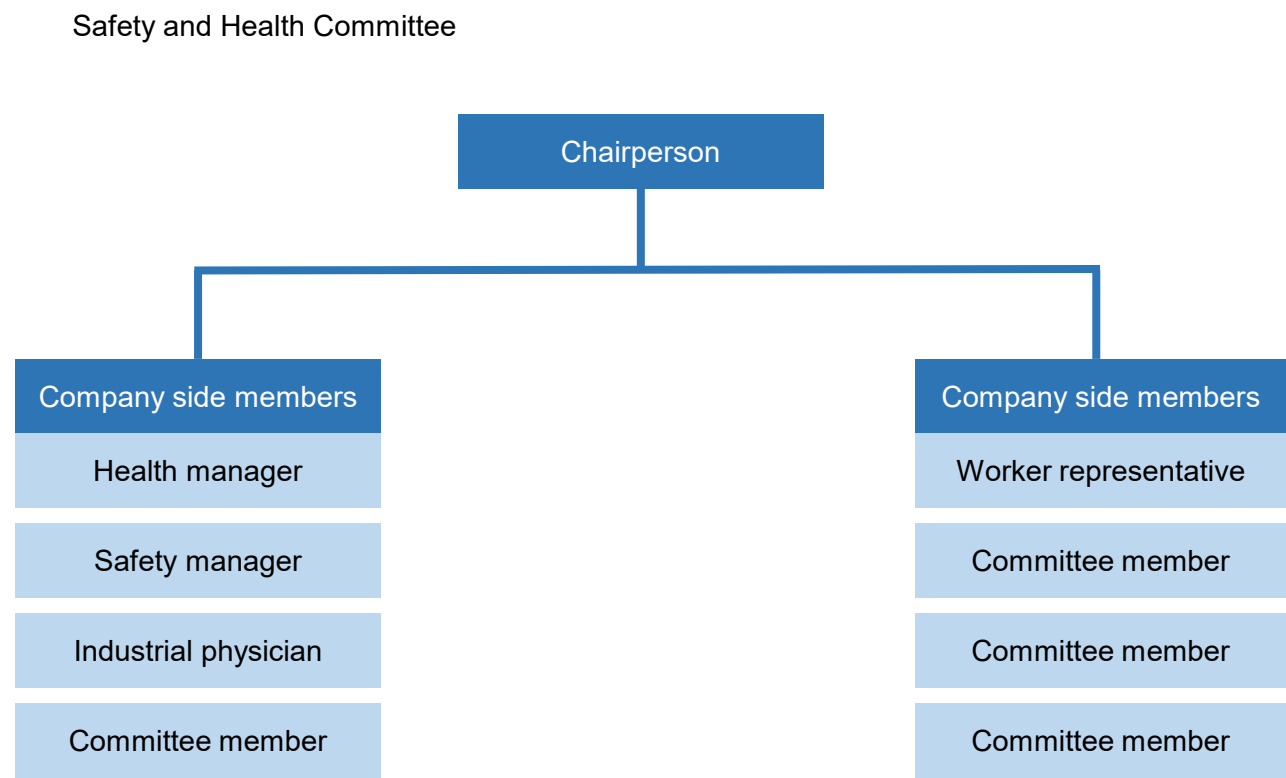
Safety and Health Committee

Chairperson

Company side members

Health manager

Safety manager

Industrial physician

Committee member

Company side members

Worker representative

Committee member

Committee member

Committee member